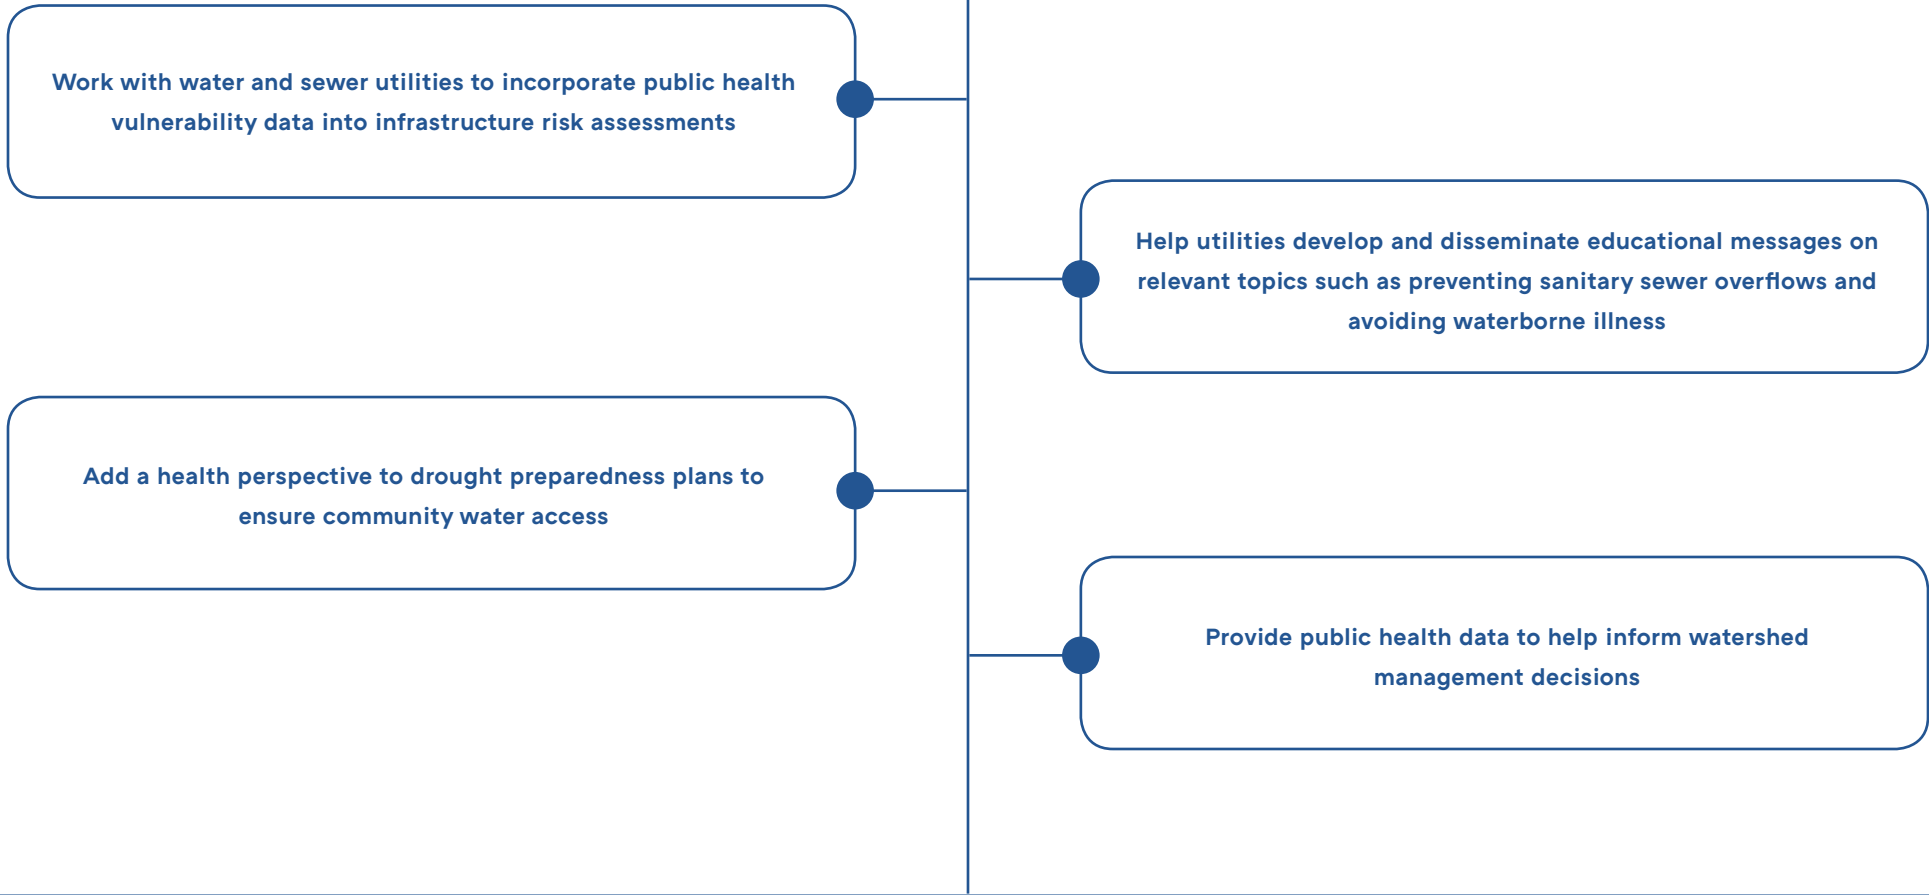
Work with water and sewer utilities to incorporate public health vulnerability data into infrastructure risk assessments

Help utilities develop and disseminate educational messages on relevant topics such as preventing sanitary sewer overflows and avoiding waterborne illness

Add a health perspective to drought preparedness plans to ensure community water access

Provide public health data to help inform watershed management decisions